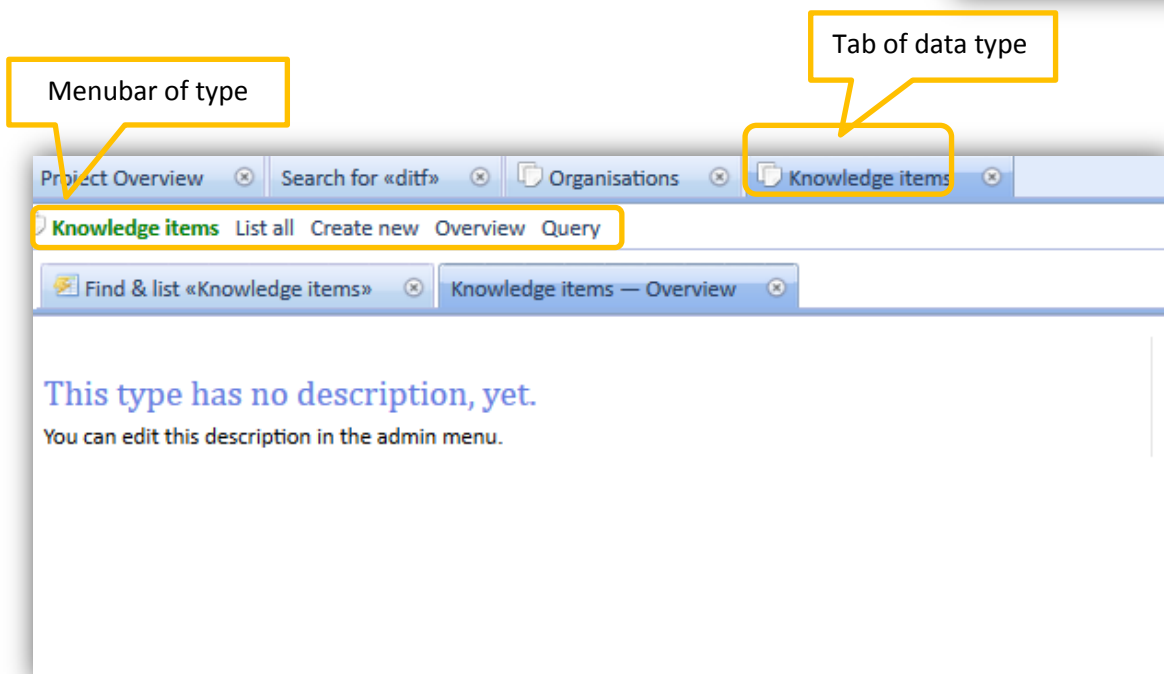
Tab of data type

Menubar of type

Project Overview Search for «ditf» Organisations Knowledge items

Knowledge items List all Create new Overview Query

Find & list «Knowledge items» Knowledge items — Overview

This type has no description, yet.

You can edit this description in the admin menu.